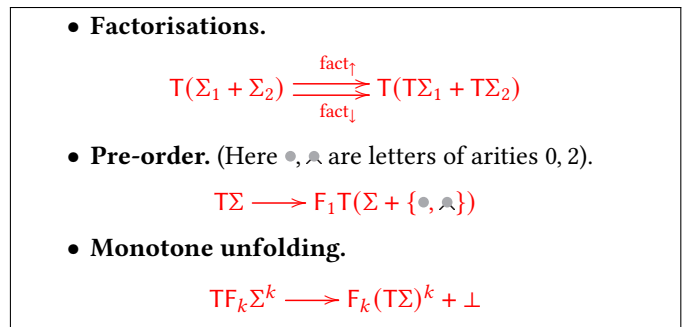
• **Factorisations.**

$\mathsf{T}(\Sigma_1 + \Sigma_2) \overset{\text{fact}_\uparrow}{\underset{\text{fact}_\downarrow}{\rightrightarrows}} \mathsf{T}(\mathsf{T}\Sigma_1 + \mathsf{T}\Sigma_2)$

• **Pre-order.** (Here •, ⅄ are letters of arities 0, 2).

$\mathsf{T}\Sigma \longrightarrow \mathsf{F}_1\mathsf{T}(\Sigma + \{\bullet, ⅄\})$

• **Monotone unfolding.**

$\mathsf{T}\mathsf{F}_k\Sigma^k \longrightarrow \mathsf{F}_k(\mathsf{T}\Sigma)^k + \bot$